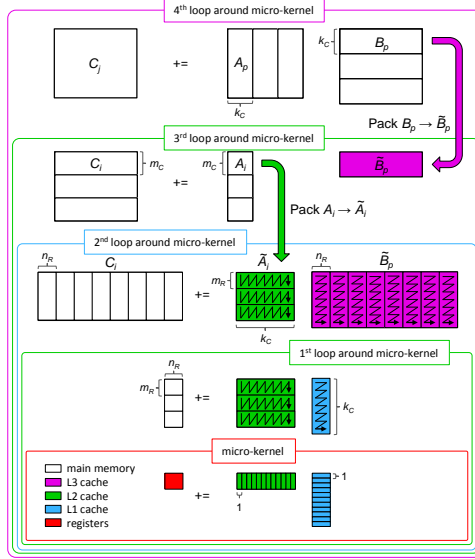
4$^{th}$ loop around micro-kernel

$C_j$ += $A_p$ $k_C$ $k_C$ $B_p$

Pack $B_p \rightarrow \tilde{B}_p$

3$^{rd}$ loop around micro-kernel

$C_j$ $m_C$ += $m_C$ $A_i$ $\tilde{B}_p$

Pack $A_i \rightarrow \tilde{A}_i$

2$^{nd}$ loop around micro-kernel

$n_R$ $C_i$ += $m_R$ $\tilde{A}_i$ $n_R$ $\tilde{B}_p$ $k_C$

1$^{st}$ loop around micro-kernel

$n_R$ $m_R$ += $k_C$

micro-kernel

main memory
L3 cache
L2 cache
L1 cache
registers

+= 1 1